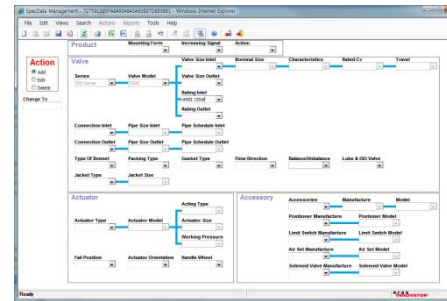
SpecData Management - 727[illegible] - Windows Internet Explorer

File Edit Views Search Actions Reports Tools Help

Product
Mounting Form
Increasing Signal
Action

Action
Add
Edit
Delete
Change To

Valve
Series
900 Series
Valve Model
Valve Size Inlet
Nominal Size
Characteristics
Rated Cv
Travel
Valve Size Outlet
Rating Inlet
ANSI 150#
Rating Outlet
Connection Inlet
Pipe Size Inlet
Pipe Schedule Inlet
Connection Outlet
Pipe Size Outlet
Pipe Schedule Outlet
Type Of Bonnet
Packing Type
Gasket Type
Flow Direction
Balance/Unbalance
Lube & ISO Valve
Jacket Type
Jacket Size

Actuator
Acting Type
Actuator Type
Actuator Model
Actuator Size
Working Pressure
Fail Position
Actuator Orientation
Handle Wheel

Accessory
Accessories
Manufacture
Model
Positioner Manufacture
Positioner Model
Limit Switch Manufacture
Limit Switch Model
Air Set Manufacture
Air Set Model
Solenoid Valve Manufacture
Solenoid Valve Model

Ready
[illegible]INNOVATOR